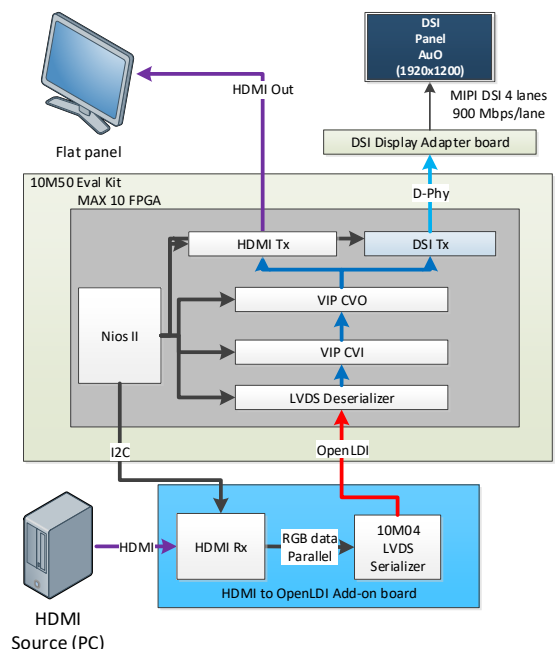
DSI
Panel
AuO
(1920x1200)

MIPI DSI 4 lanes
900 Mbps/lane

HDMI Out

Flat panel

DSI Display Adapter board

10M50 Eval Kit

MAX 10 FPGA

D-Phy

HDMI Tx

DSI Tx

VIP CVO

Nios II

VIP CVI

LVDS Deserializer

I2C

OpenLDI

HDMI

HDMI Rx

RGB data
Parallel

10M04
LVDS
Serializer

HDMI to OpenLDI Add-on board

HDMI
Source (PC)